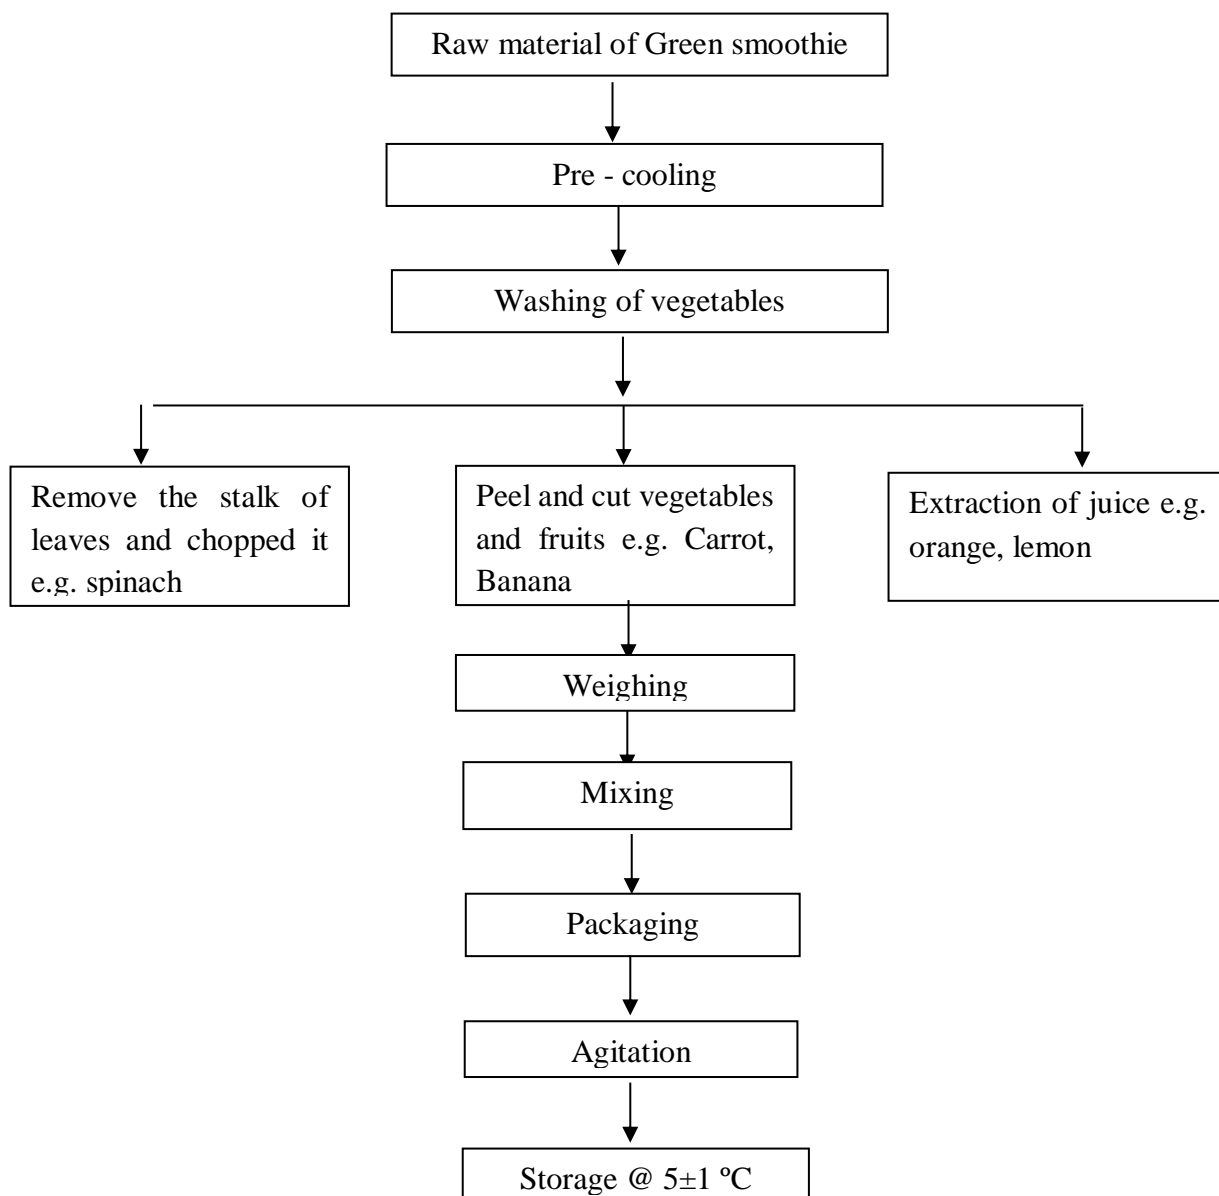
Raw material of Green smoothie

Pre - cooling

Washing of vegetables

Remove the stalk of leaves and chopped it e.g. spinach

Peel and cut vegetables and fruits e.g. Carrot, Banana

Extraction of juice e.g. orange, lemon

Weighing

Mixing

Packaging

Agitation

Storage @ $5\pm1$ ºC